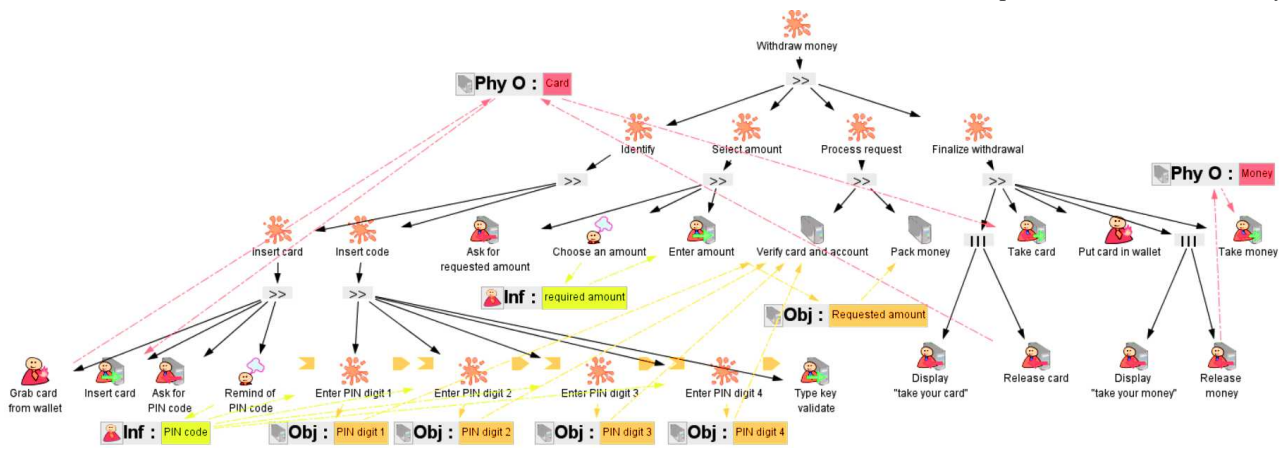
Withdraw money

>>

Phy O : Card

Identify

Select amount

Process request

Finalize withdrawal

Phy O : Money

>>

>>

>>

>>

Insert card

Insert code

Ask for requested amount

Choose an amount

Enter amount

Verify card and account

Pack money

|||

Take card

Put card in wallet

|||

Take money

Inf : required amount

>>

>>

Obj : Requested amount

Grab card from wallet

Insert card

Ask for PIN code

Remind of PIN code

Enter PIN digit 1

Enter PIN digit 2

Enter PIN digit 3

Enter PIN digit 4

Type key validate

Display "take your card"

Release card

Display "take your money"

Release money

Inf : PIN code

Obj : PIN digit 1

Obj : PIN digit 2

Obj : PIN digit 3

Obj : PIN digit 4